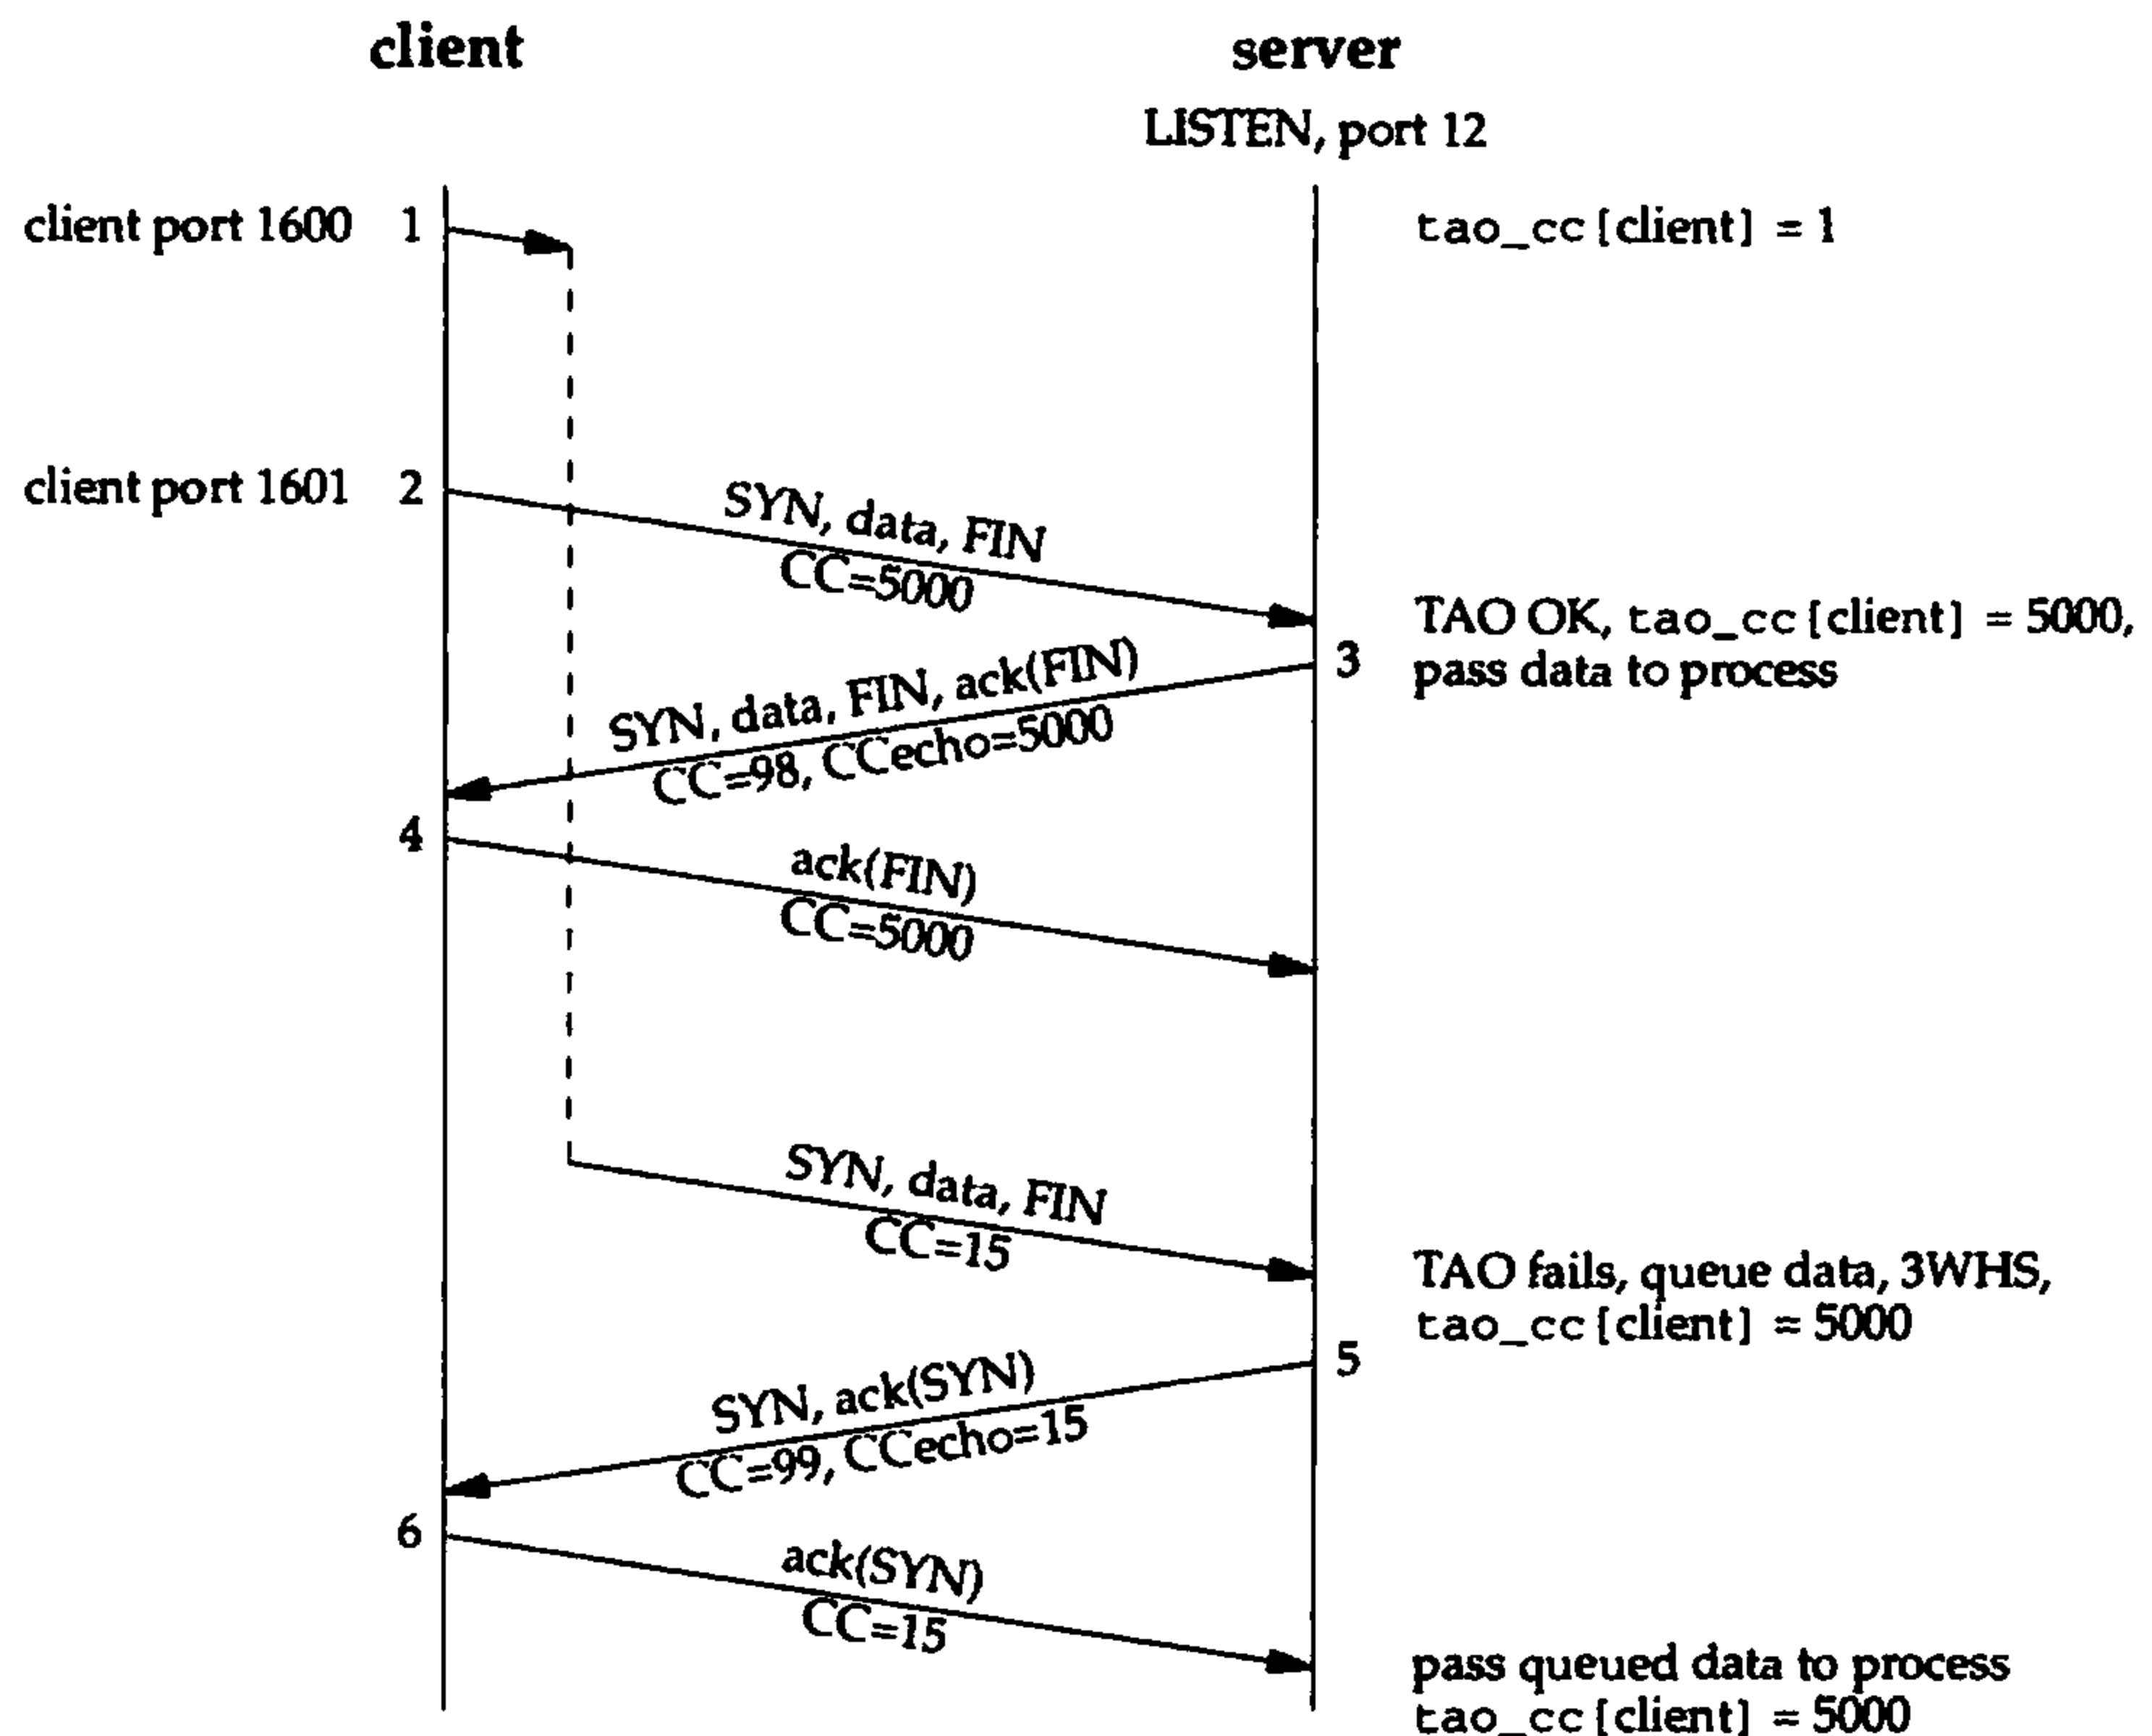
client

server

LISTEN, port 12

client port 1600 1

tao_cc [client] = 1

client port 1601 2

SYN, data, FIN
CC=5000

TAO OK, tao_cc [client] = 5000, pass data to process

3

SYN, data, FIN, ack(FIN)
CC=98, CCecho=5000

4

ack(FIN)
CC=5000

SYN, data, FIN
CC=15

TAO fails, queue data, 3WHS, tao_cc [client] = 5000

5

SYN, ack(SYN)
CC=99, CCecho=15

6

ack(SYN)
CC=15

pass queued data to process
tao_cc [client] = 5000